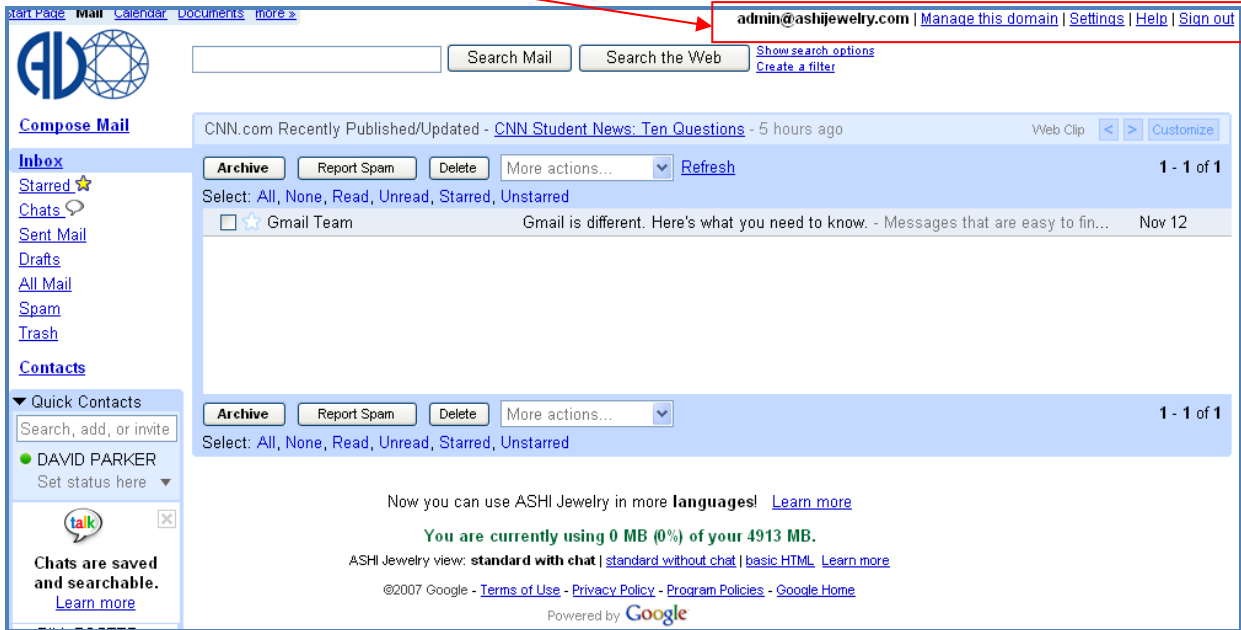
Start Page Mail Calendar Documents more »

admin@ashijewelry.com | Manage this domain | Settings | Help | Sign out

Search Mail Search the Web Show search options Create a filter

Compose Mail

CNN.com Recently Published/Updated - CNN Student News: Ten Questions - 5 hours ago Web Clip < > Customize

Inbox
Starred
Chats
Sent Mail
Drafts
All Mail
Spam
Trash

Contacts

Archive Report Spam Delete More actions... Refresh 1 - 1 of 1

Select: All, None, Read, Unread, Starred, Unstarred

Gmail Team Gmail is different. Here's what you need to know. - Messages that are easy to fin... Nov 12

Archive Report Spam Delete More actions... 1 - 1 of 1

Select: All, None, Read, Unread, Starred, Unstarred

Quick Contacts
Search, add, or invite
DAVID PARKER
Set status here

talk
Chats are saved and searchable.
Learn more

Now you can use ASHI Jewelry in more languages! Learn more

You are currently using 0 MB (0%) of your 4913 MB.

ASHI Jewelry view: standard with chat | standard without chat | basic HTML Learn more

©2007 Google - Terms of Use - Privacy Policy - Program Policies - Google Home

Powered by Google